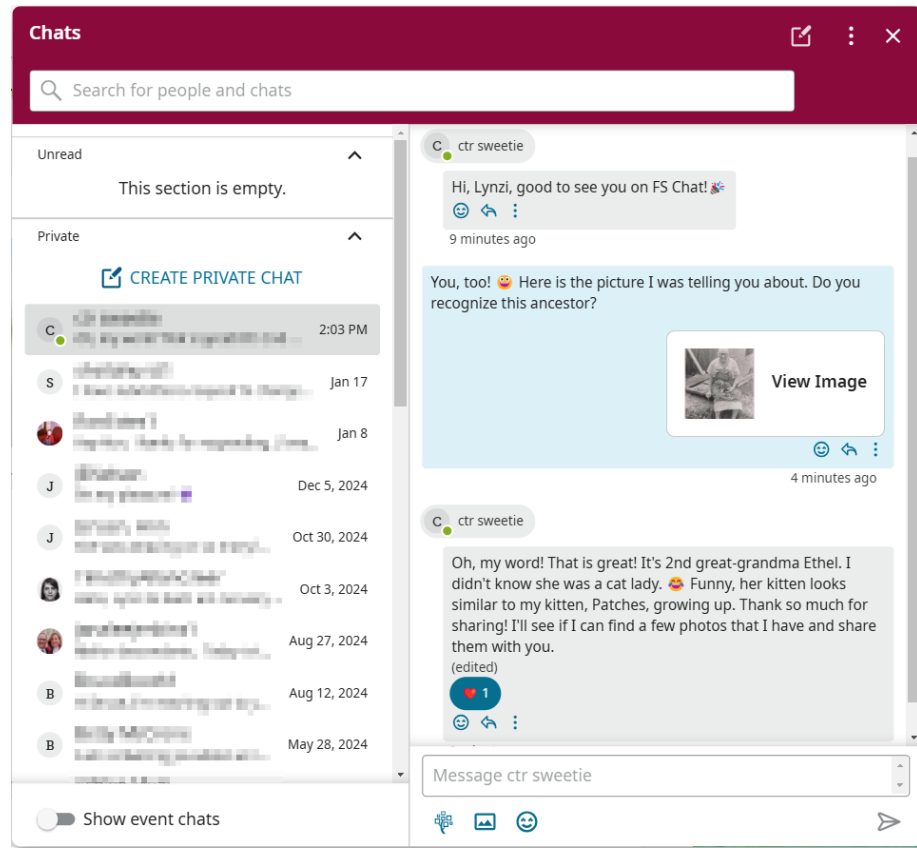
Chats

Search for people and chats

Unread

This section is empty.

Private

CREATE PRIVATE CHAT

C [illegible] 2:03 PM
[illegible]

S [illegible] Jan 17
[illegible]

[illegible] Jan 8
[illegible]

J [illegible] Dec 5, 2024
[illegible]

J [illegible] Oct 30, 2024
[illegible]

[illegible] Oct 3, 2024
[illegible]

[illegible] Aug 27, 2024
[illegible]

B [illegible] Aug 12, 2024
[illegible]

B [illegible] May 28, 2024
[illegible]

Show event chats

C ctr sweetie

Hi, Lynzi, good to see you on FS Chat! 🎉

9 minutes ago

You, too! 😜 Here is the picture I was telling you about. Do you recognize this ancestor?

View Image

4 minutes ago

C ctr sweetie

Oh, my word! That is great! It's 2nd great-grandma Ethel. I didn't know she was a cat lady. 😂 Funny, her kitten looks similar to my kitten, Patches, growing up. Thank so much for sharing! I'll see if I can find a few photos that I have and share them with you.
(edited)

❤️ 1

Message ctr sweetie